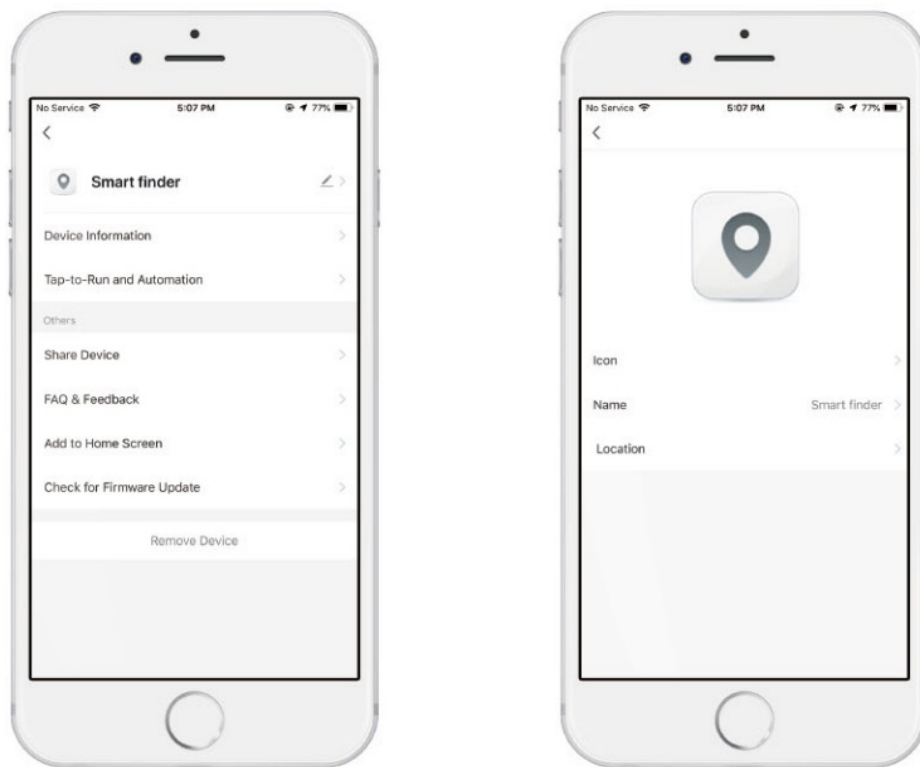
No Service 5:07 PM 77%
<

Smart finder

Device Information

Tap-to-Run and Automation

Others

Share Device

FAQ & Feedback

Add to Home Screen

Check for Firmware Update

Remove Device

No Service 5:07 PM 77%
<

Icon

Name Smart finder

Location